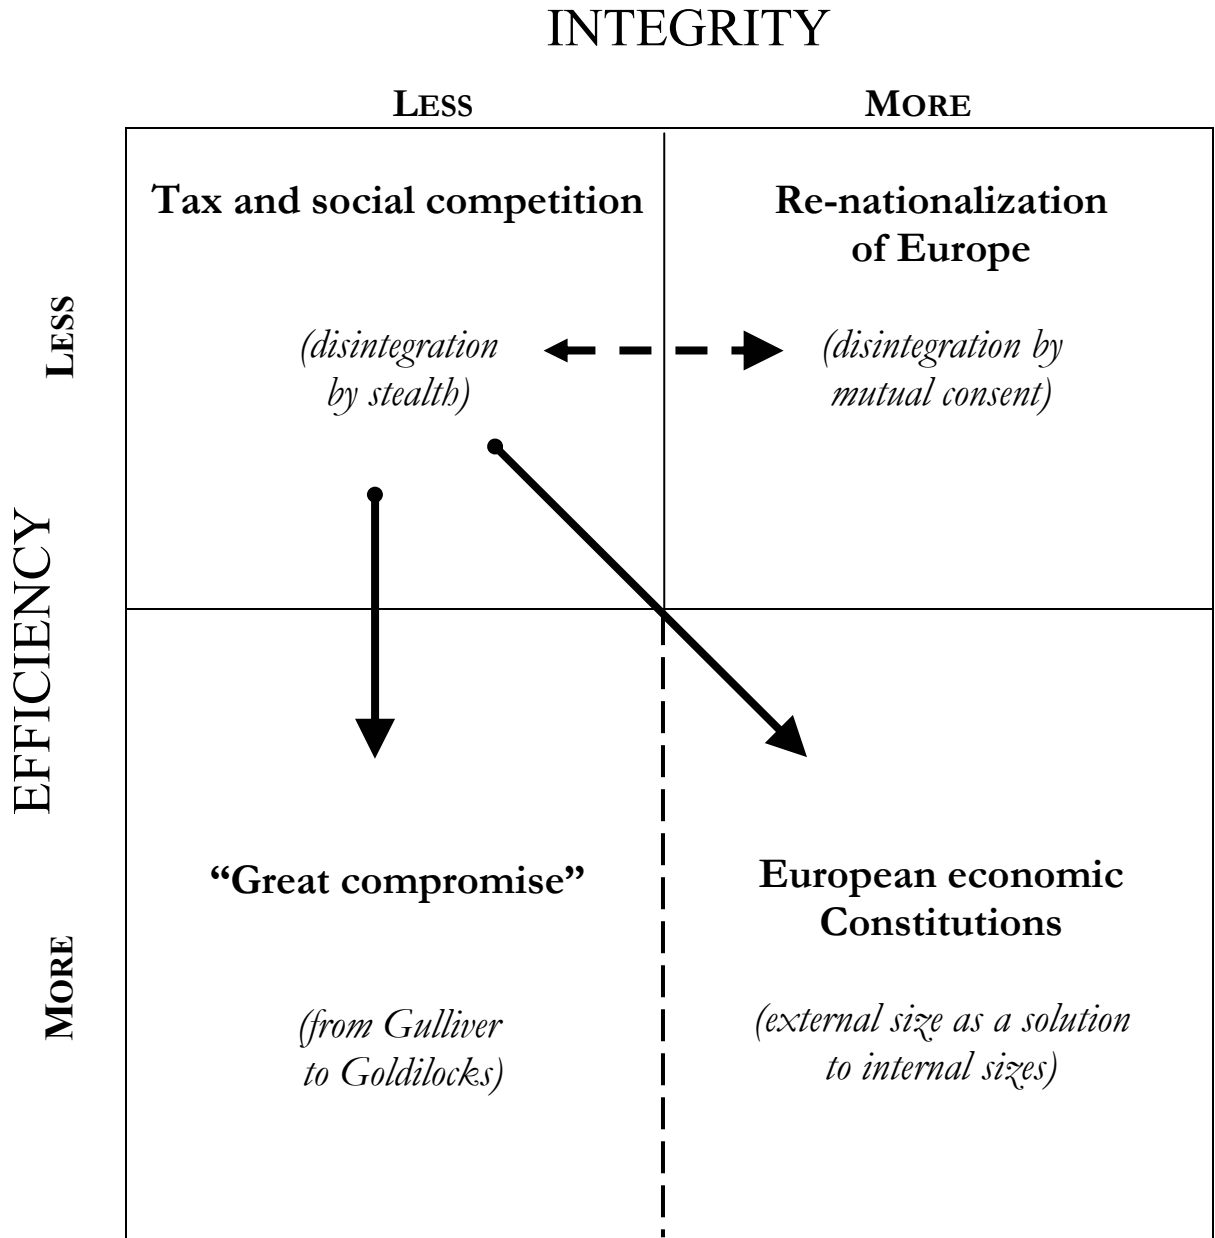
INTEGRITY

LESS

MORE

EFFICIENCY

LESS

MORE

Tax and social competition

(disintegration by stealth)

Re-nationalization of Europe

(disintegration by mutual consent)

"Great compromise"

(from Gulliver to Goldilocks)

European economic Constitutions

(external size as a solution to internal sizes)